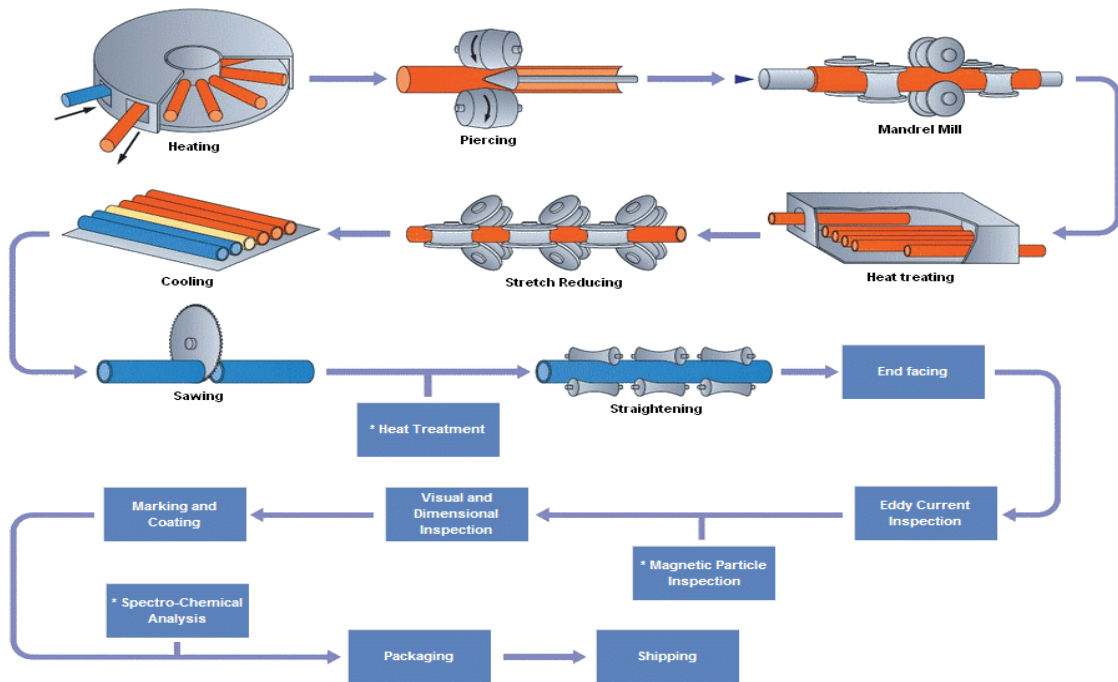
Heating

Piercing

Mandrel Mill

Cooling

Stretch Reducing

Heat treating

Sawing

* Heat Treatment

Straightening

End facing

Marking and Coating

Visual and Dimensional Inspection

Eddy Current Inspection

* Magnetic Particle Inspection

* Spectro-Chemical Analysis

Packaging

Shipping